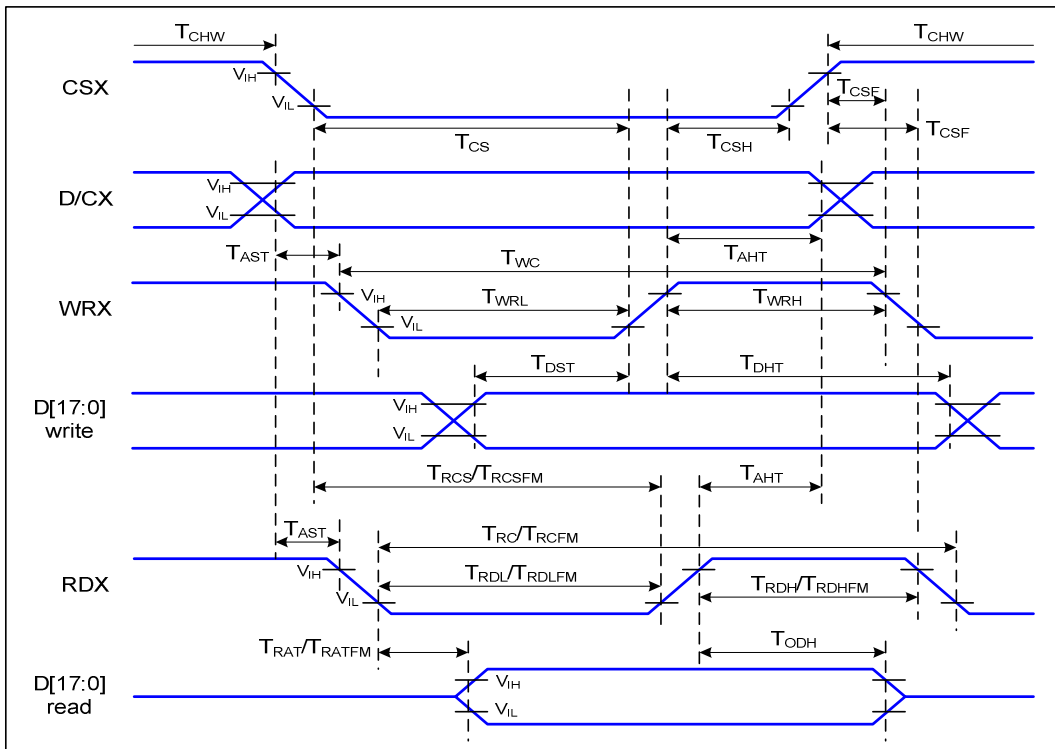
$T_{CHW}$

$T_{CHW}$

CSX

$V_{IH}$

$V_{IL}$

$T_{CSF}$

$T_{CSF}$

$T_{CS}$

$T_{CSH}$

D/CX

$V_{IH}$

$V_{IL}$

$T_{AST}$

$T_{AHT}$

$T_{WC}$

WRX

$V_{IH}$

$T_{WRL}$

$T_{WRH}$

$V_{IL}$

$T_{DST}$

$T_{DHT}$

D[17:0] write

$V_{IH}$

$V_{IL}$

$T_{RCS}/T_{RCSFM}$

$T_{AHT}$

$T_{AST}$

$T_{RC}/T_{RCFM}$

RDX

$V_{IH}$

$T_{RDL}/T_{RDLFM}$

$T_{RDH}/T_{RDHFM}$

$V_{IL}$

$T_{RAT}/T_{RATFM}$

$T_{ODH}$

D[17:0] read

$V_{IH}$

$V_{IL}$